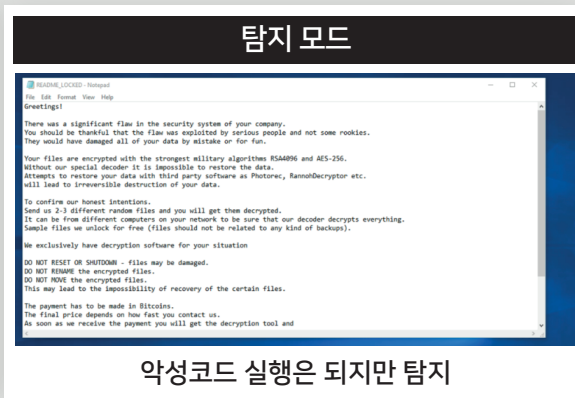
탐지 모드

README_LOCKED - Notepad

File Edit Format View Help

Greetings!

There was a significant flaw in the security system of your company.
You should be thankful that the flaw was exploited by serious people and not some rookies.
They would have damaged all of your data by mistake or for fun.

Your files are encrypted with the strongest military algorithms RSA4096 and AES-256.
Without our special decoder it is impossible to restore the data.
Attempts to restore your data with third party software as Photorec, RannohDecryptor etc.
will lead to irreversible destruction of your data.

To confirm our honest intentions.
Send us 2-3 different random files and you will get them decrypted.
It can be from different computers on your network to be sure that our decoder decrypts everything.
Sample files we unlock for free (files should not be related to any kind of backups).

We exclusively have decryption software for your situation

DO NOT RESET OR SHUTDOWN - files may be damaged.
DO NOT RENAME the encrypted files.
DO NOT MOVE the encrypted files.
This may lead to the impossibility of recovery of the certain files.

The payment has to be made in Bitcoins.
The final price depends on how fast you contact us.
As soon as we receive the payment you will get the decryption tool and

악성코드 실행은 되지만 탐지